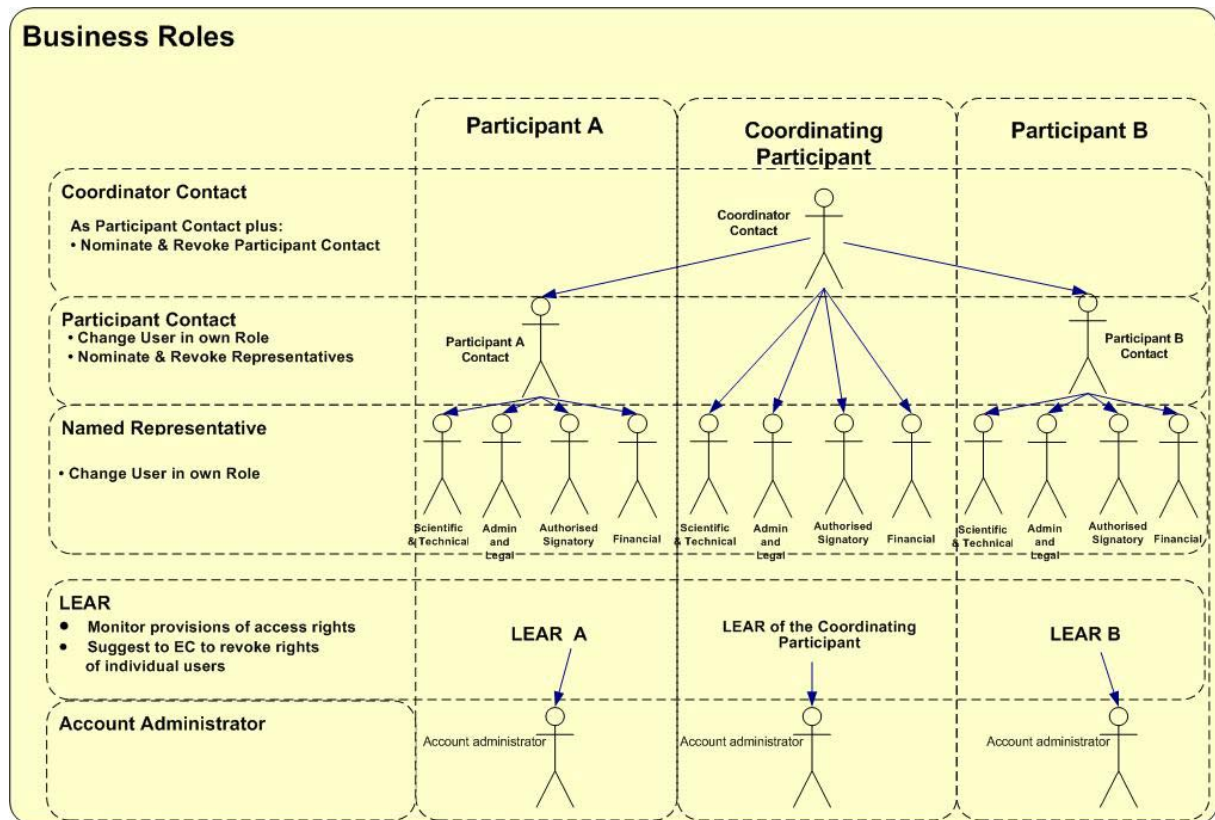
Business Roles

Participant A

Coordinating Participant

Participant B

Coordinator Contact

As Participant Contact plus:
• Nominate & Revoke Participant Contact

Coordinator Contact

Participant Contact
• Change User in own Role
• Nominate & Revoke Representatives

Participant A Contact

Participant B Contact

Named Representative

• Change User in own Role

Scientific & Technical

Admin and Legal

Authorised Signatory

Financial

Scientific & Technical

Admin and Legal

Authorised Signatory

Financial

Scientific & Technical

Admin and Legal

Authorised Signatory

Financial

LEAR
• Monitor provisions of access rights
• Suggest to EC to revoke rights of individual users

LEAR A

LEAR of the Coordinating Participant

LEAR B

Account Administrator

Account administrator

Account administrator

Account administrator